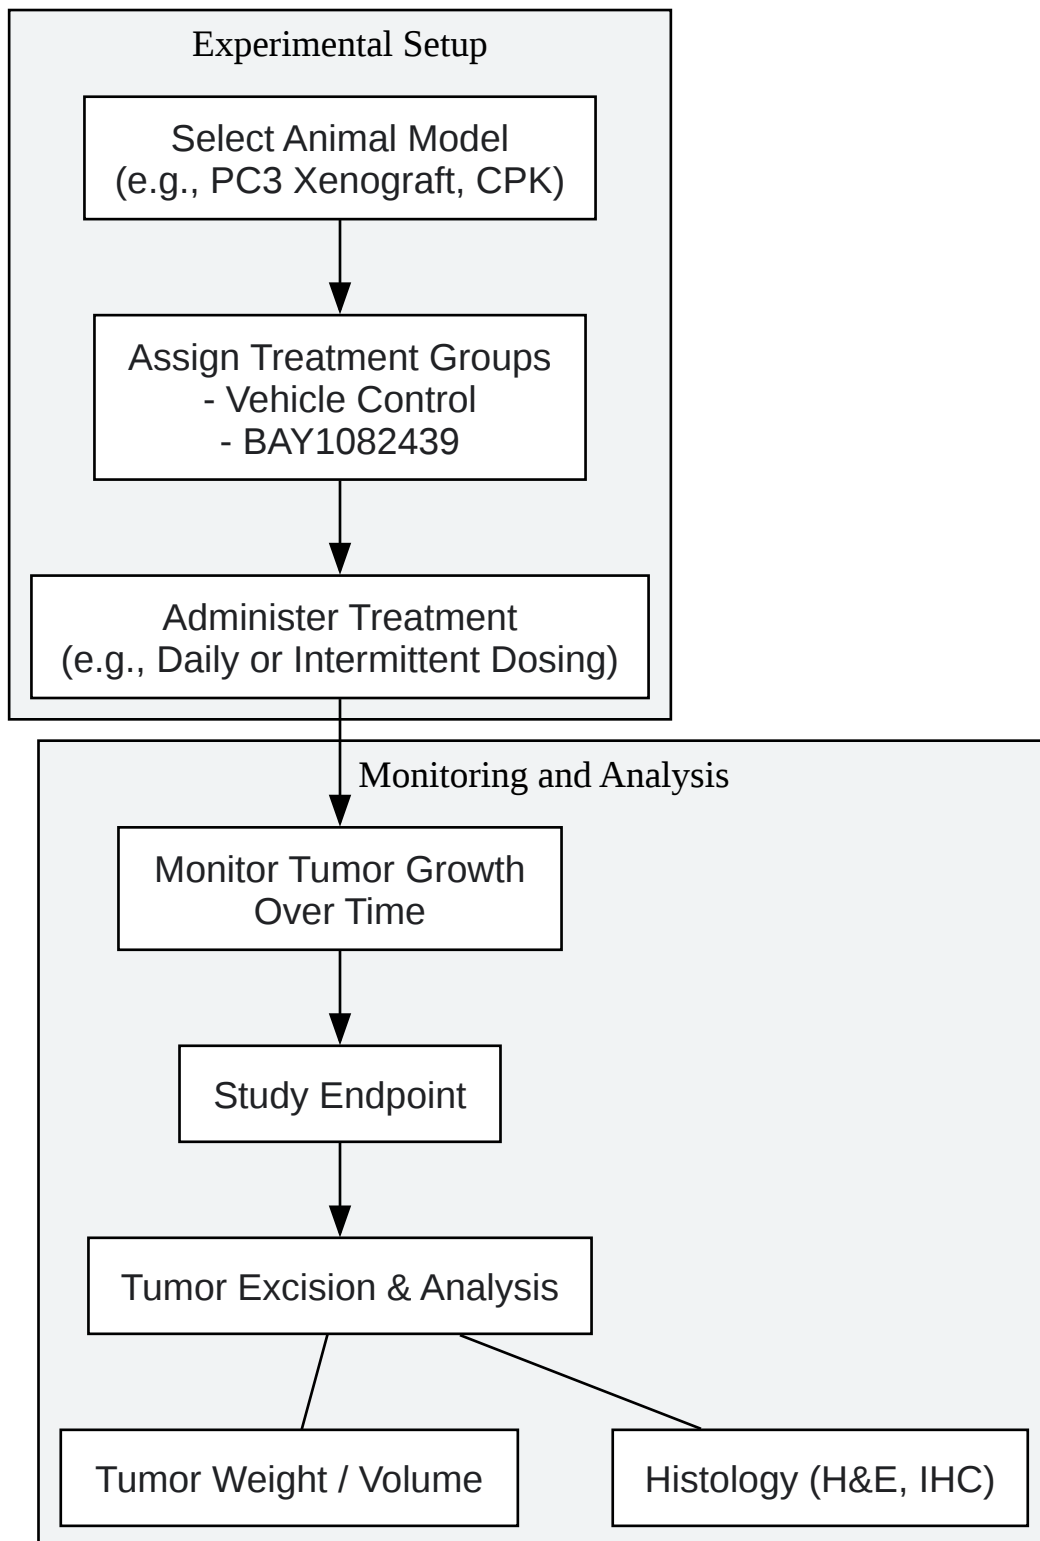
Experimental Setup

Select Animal Model
(e.g., PC3 Xenograft, CPK)

Assign Treatment Groups
- Vehicle Control
- BAY1082439

Administer Treatment
(e.g., Daily or Intermittent Dosing)

Monitoring and Analysis

Monitor Tumor Growth
Over Time

Study Endpoint

Tumor Excision & Analysis

Tumor Weight / Volume

Histology (H&E, IHC)